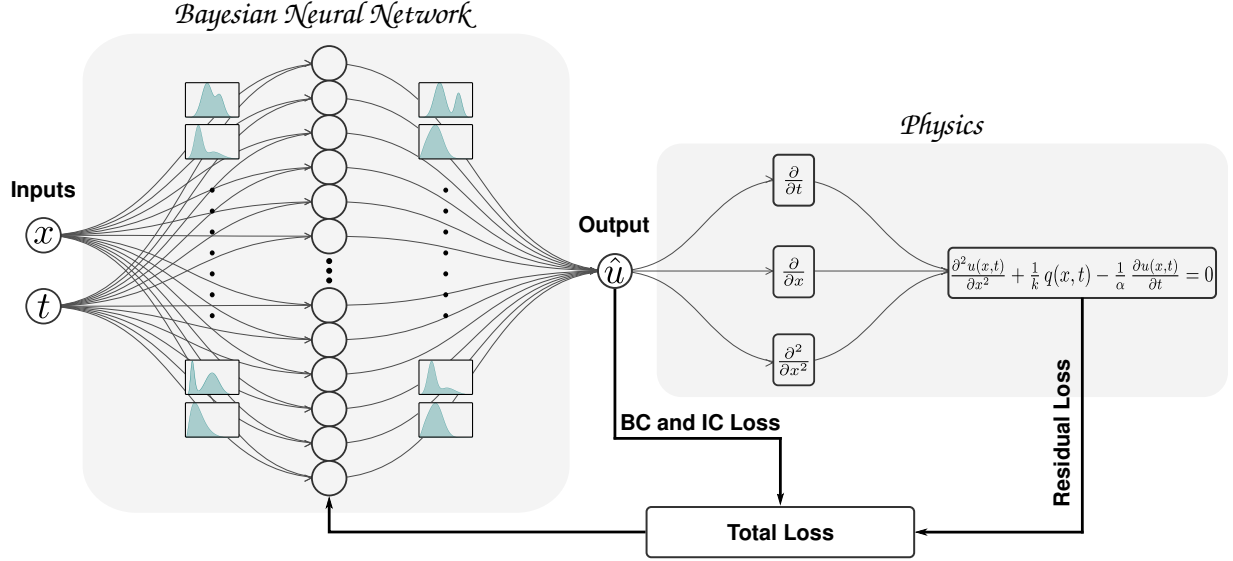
Bayesian Neural Network

Inputs

$x$

$t$

Output

$\hat{u}$

Physics

$\frac{\partial}{\partial t}$

$\frac{\partial}{\partial x}$

$\frac{\partial^2}{\partial x^2}$

$\frac{\partial^2 u(x,t)}{\partial x^2} + \frac{1}{k}\, q(x,t) - \frac{1}{\alpha}\, \frac{\partial u(x,t)}{\partial t} = 0$

BC and IC Loss

Residual Loss

Total Loss